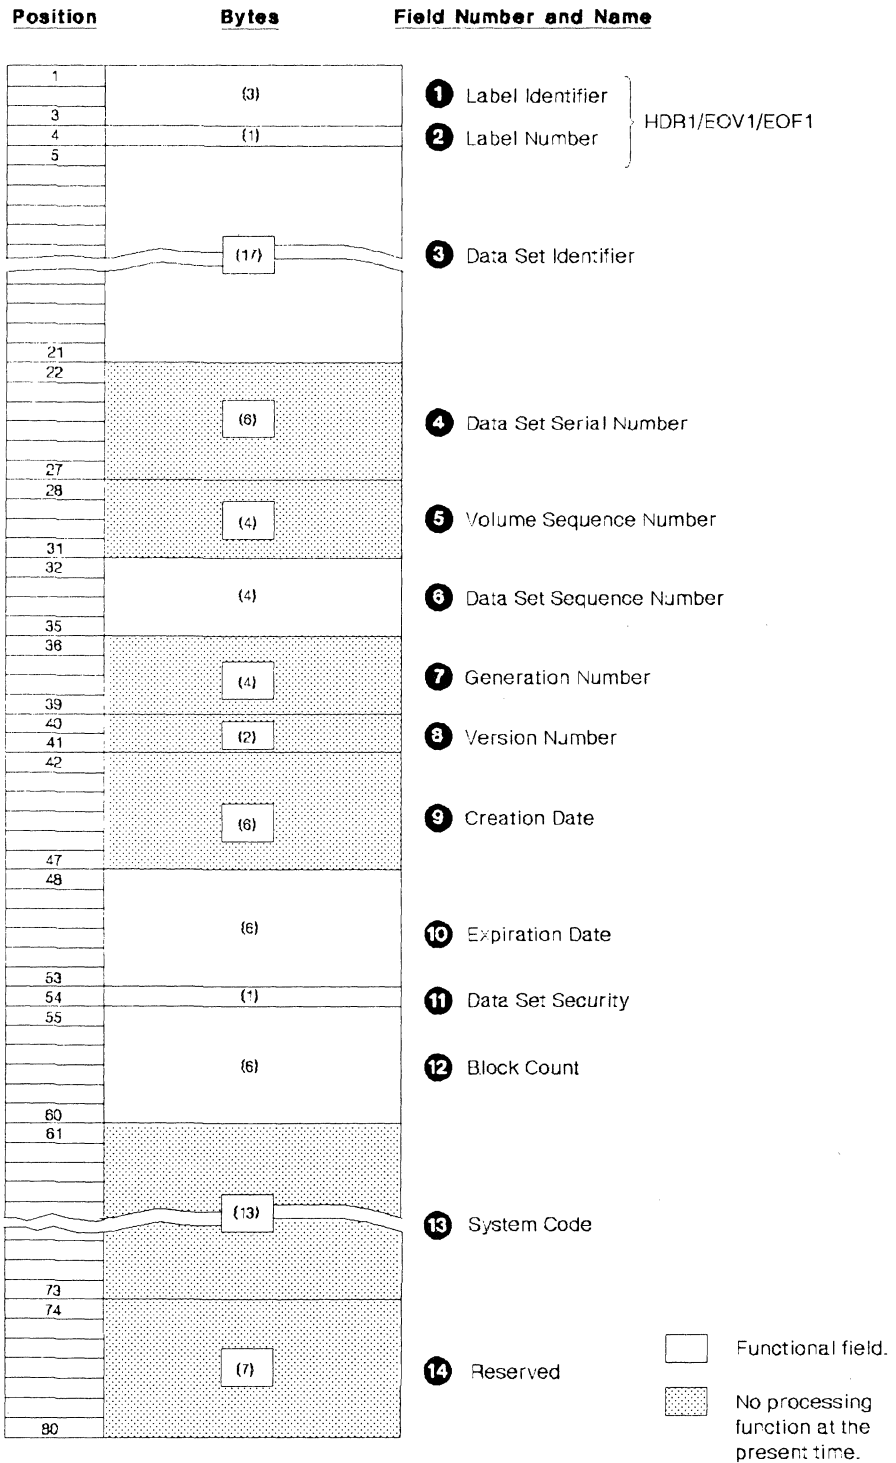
Position Bytes Field Number and Name

1
3
4
5
21
22
27
28
31
32
35
36
39
40
41
42
47
48
53
54
55
60
61
73
74
80

(3)
(1)
(17)
(6)
(4)
(4)
(4)
(2)
(6)
(6)
(1)
(6)
(13)
(7)

1 Label Identifier
2 Label Number
HDR1/EOV1/EOF1
3 Data Set Identifier
4 Data Set Serial Number
5 Volume Sequence Number
6 Data Set Sequence Number
7 Generation Number
8 Version Number
9 Creation Date
10 Expiration Date
11 Data Set Security
12 Block Count
13 System Code
14 Reserved

Functional field.

No processing function at the present time.